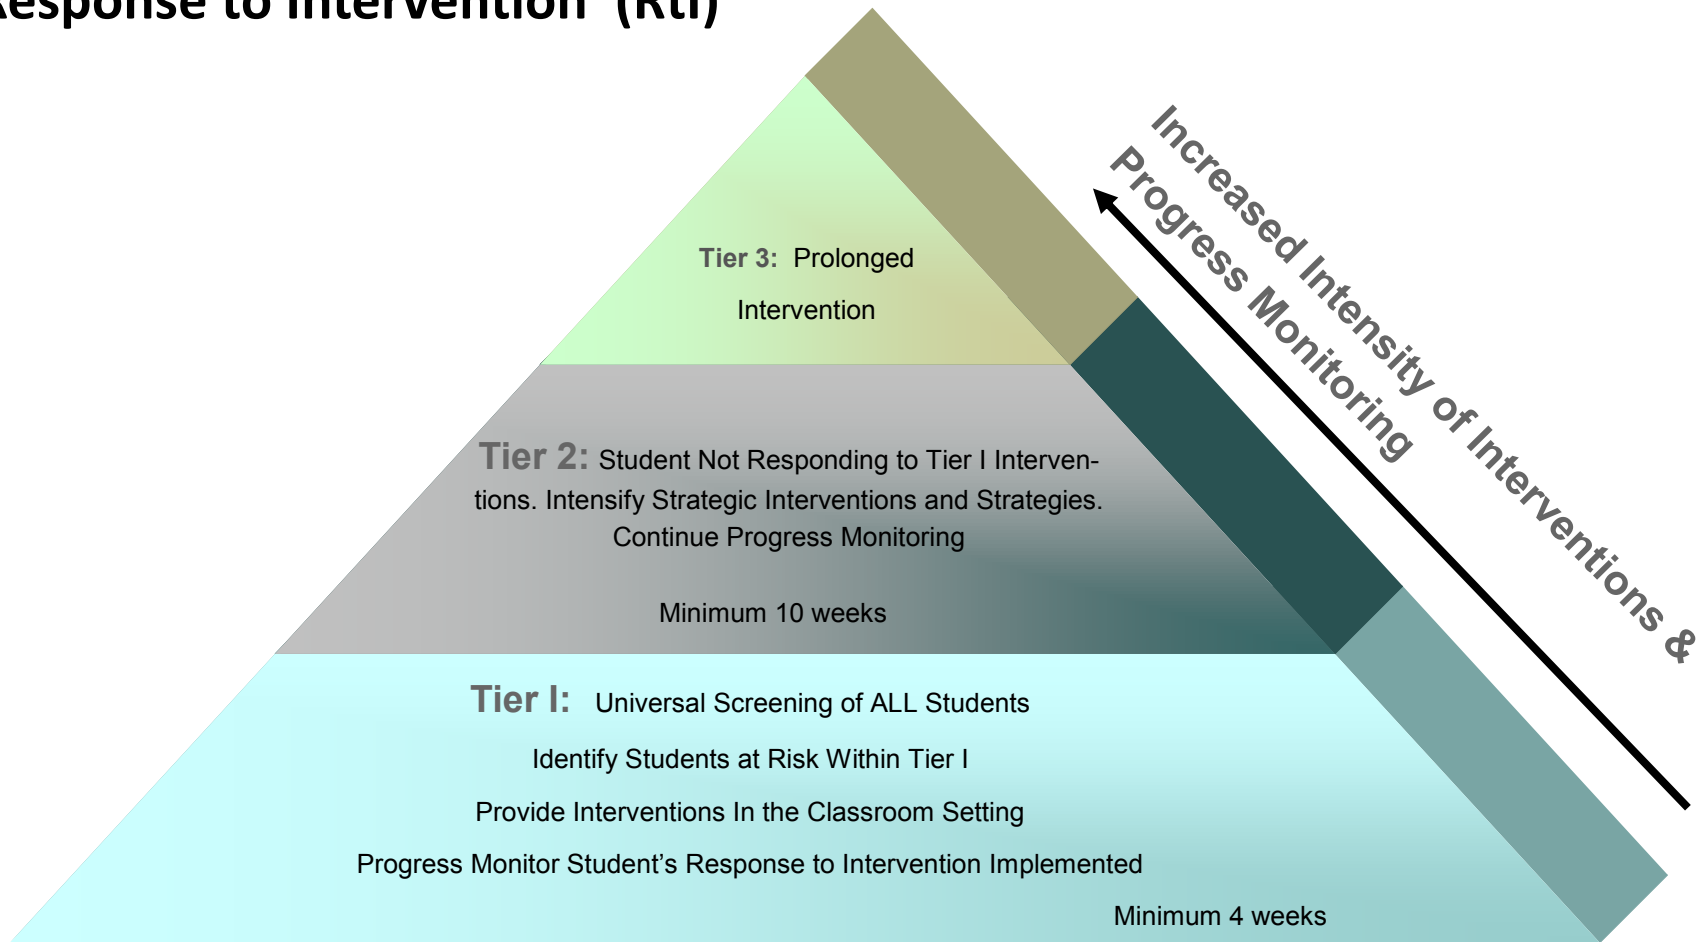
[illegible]esponse to Intervention (RtI)

Tier 3: Prolonged Intervention

Tier 2: Student Not Responding to Tier I Interventions. Intensify Strategic Interventions and Strategies. Continue Progress Monitoring

Minimum 10 weeks

Tier I: Universal Screening of ALL Students

Identify Students at Risk Within Tier I

Provide Interventions In the Classroom Setting

Progress Monitor Student’s Response to Intervention Implemented

Minimum 4 weeks

Increased Intensity of Interventions & Progress Monitoring